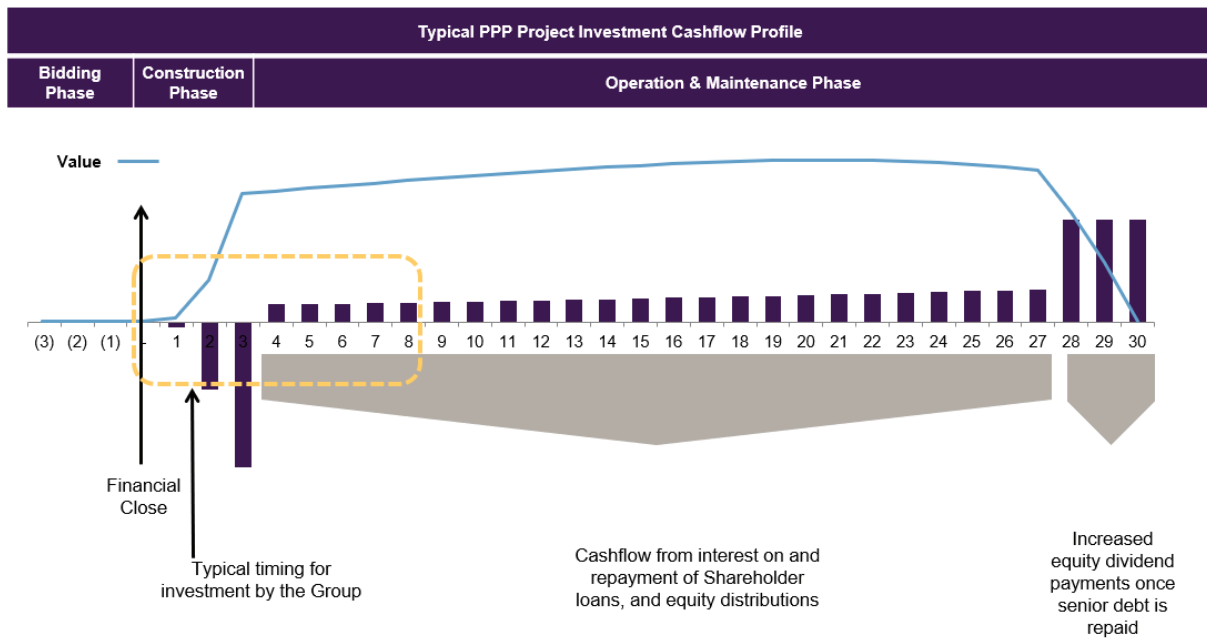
Typical PPP Project Investment Cashflow Profile

Bidding Phase

Construction Phase

Operation & Maintenance Phase

Value

(3) (2) (1) - 1 2 3 4 5 6 7 8 9 10 11 12 13 14 15 16 17 18 19 20 21 22 23 24 25 26 27 28 29 30

Financial Close

Typical timing for investment by the Group

Cashflow from interest on and repayment of Shareholder loans, and equity distributions

Increased equity dividend payments once senior debt is repaid